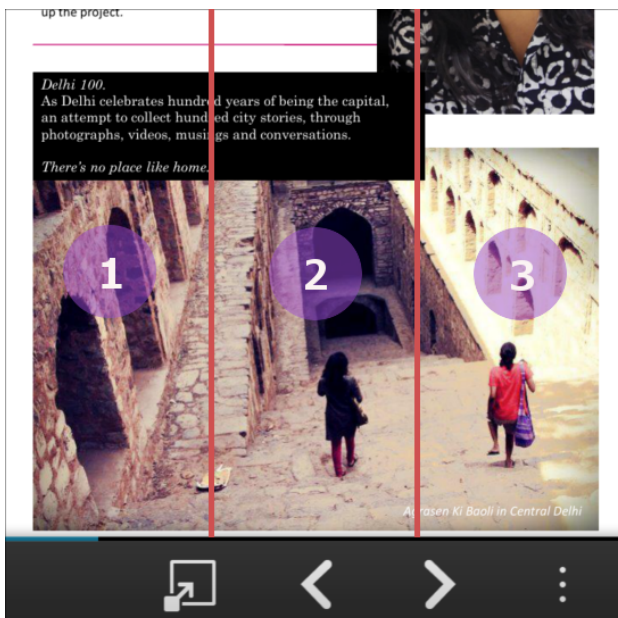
up the project.

Delhi 100.
As Delhi celebrates hundred years of being the capital, an attempt to collect hundred city stories, through photographs, videos, musings and conversations.

There's no place like home.

1

2

3

Agrasen Ki Baoli in Central Delhi